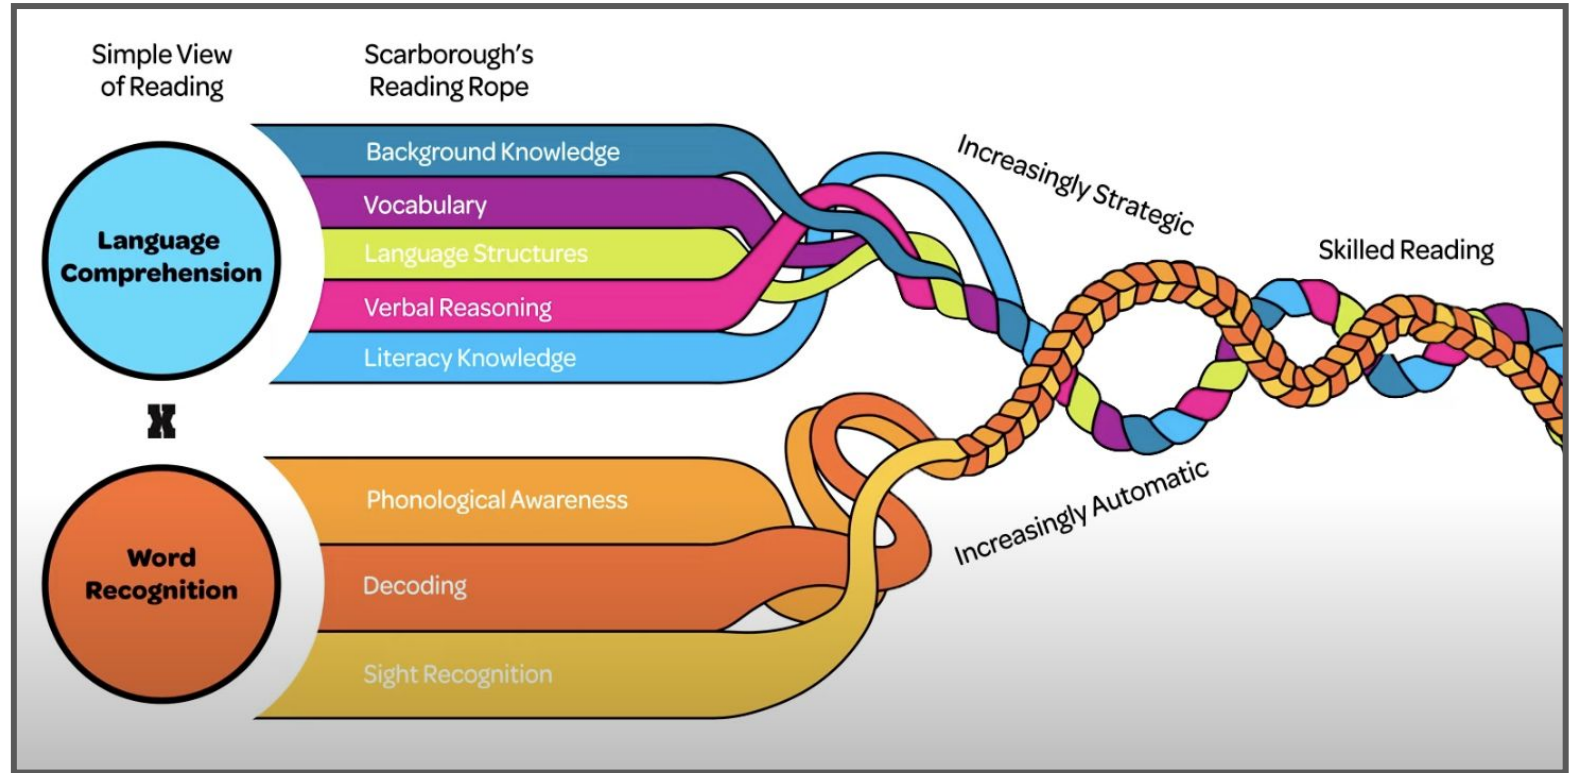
Simple View of Reading

Scarborough's Reading Rope

Language Comprehension

Background Knowledge
Vocabulary
Language Structures
Verbal Reasoning
Literacy Knowledge

Increasingly Strategic

Skilled Reading

X

Word Recognition

Phonological Awareness
Decoding
Sight Recognition

Increasingly Automatic